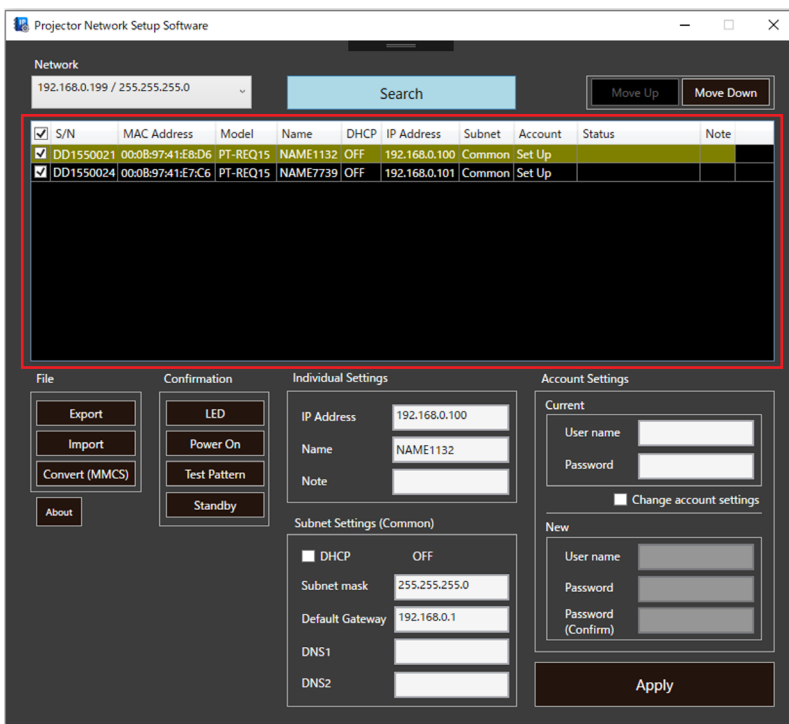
Projector Network Setup Software

Network

192.168.0.199 / 255.255.255.0

Search

Move Up

Move Down

| S/N | MAC Address | Model | Name | DHCP | IP Address | Subnet | Account | Status | Note |
|---|---|---|---|---|---|---|---|---|---|
| DD1550021 | 00:0B:97:41:E8:D6 | PT-REQ15 | NAME1132 | OFF | 192.168.0.100 | Common | Set Up | | |
| DD1550024 | 00:0B:97:41:E7:C6 | PT-REQ15 | NAME7739 | OFF | 192.168.0.101 | Common | Set Up | | |

File

Export

Import

Convert (MMCS)

About

Confirmation

LED

Power On

Test Pattern

Standby

Individual Settings

IP Address 192.168.0.100

Name NAME1132

Note

Subnet Settings (Common)

DHCP OFF

Subnet mask 255.255.255.0

Default Gateway 192.168.0.1

DNS1

DNS2

Account Settings

Current

User name

Password

Change account settings

New

User name

Password

Password (Confirm)

Apply